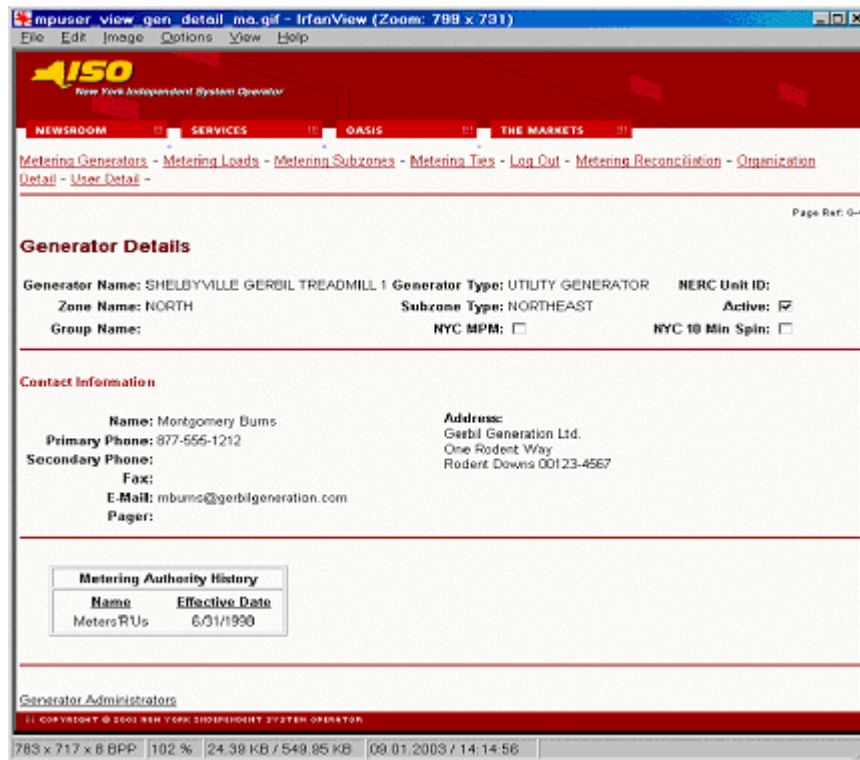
mpuser_view_gen_detail_ma.gif - IrfanView (Zoom: 799 x 731)

File Edit Image Options View Help

ISO
New York Independent System Operator

NEWSROOM SERVICES OASIS THE MARKETS

Metering Generators - Metering Loads - Metering Subzones - Metering Ties - Log Out - Metering Reconciliation - Organization Detail - User Detail -

Page Ref: G-

Generator Details

Generator Name: SHELBYVILLE GERBIL TREADMILL 1 Generator Type: UTILITY GENERATOR NERC Unit ID:
Zone Name: NORTH Subzone Type: NORTHEAST Active: ☑
Group Name: NYC MPM: ☐ NYC 10 Min Spin: ☐

Contact Information

Name: Montgomery Burns
Primary Phone: 877-555-1212
Secondary Phone:
Fax:
E-Mail: mburns@gerbilgeneration.com
Pager:

Address:
Gerbil Generation Ltd.
One Rodent Way
Rodent Downs 00123-4567

| Metering Authority History | |
|---|---|
| Name | Effective Date |
| Meters'R'Us | 6/31/1998 |

Generator Administrators

COPYRIGHT © 2001 NEW YORK INDEPENDENT SYSTEM OPERATOR

783 x 717 x 8 BPP 102 % 24.38 KB / 549.85 KB 09.01.2003 / 14:14:56